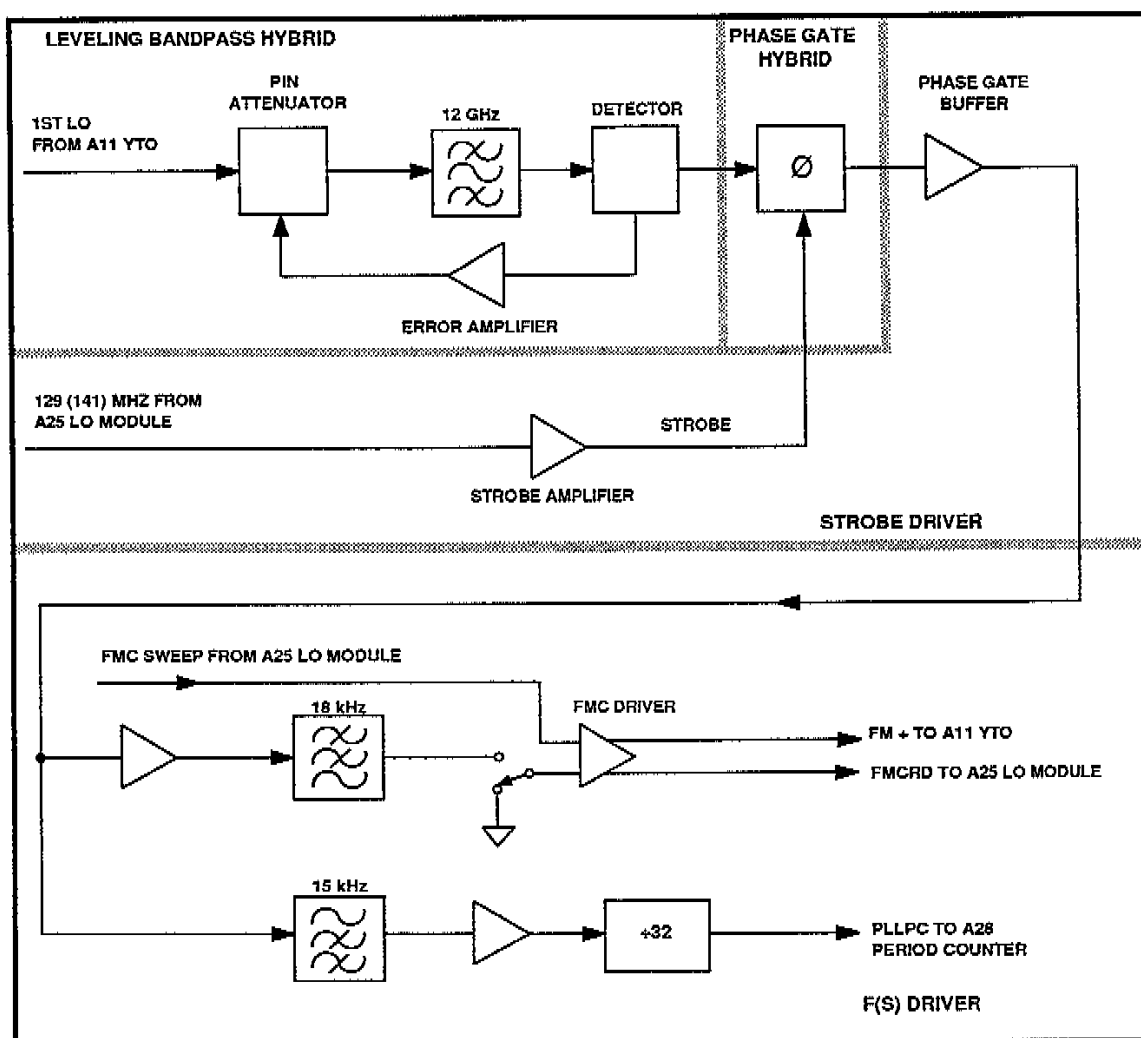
LEVELING BANDPASS HYBRID

PHASE GATE HYBRID

PHASE GATE BUFFER

PIN ATTENUATOR

12 GHz

DETECTOR

1ST LO FROM A11 YTO

Ø

ERROR AMPLIFIER

129 (141) MHZ FROM A25 LO MODULE

STROBE

STROBE AMPLIFIER

STROBE DRIVER

FMC SWEEP FROM A25 LO MODULE

18 kHz

FMC DRIVER

FM + TO A11 YTO

FMCRD TO A25 LO MODULE

15 kHz

÷32

PLLPC TO A28 PERIOD COUNTER

F(S) DRIVER